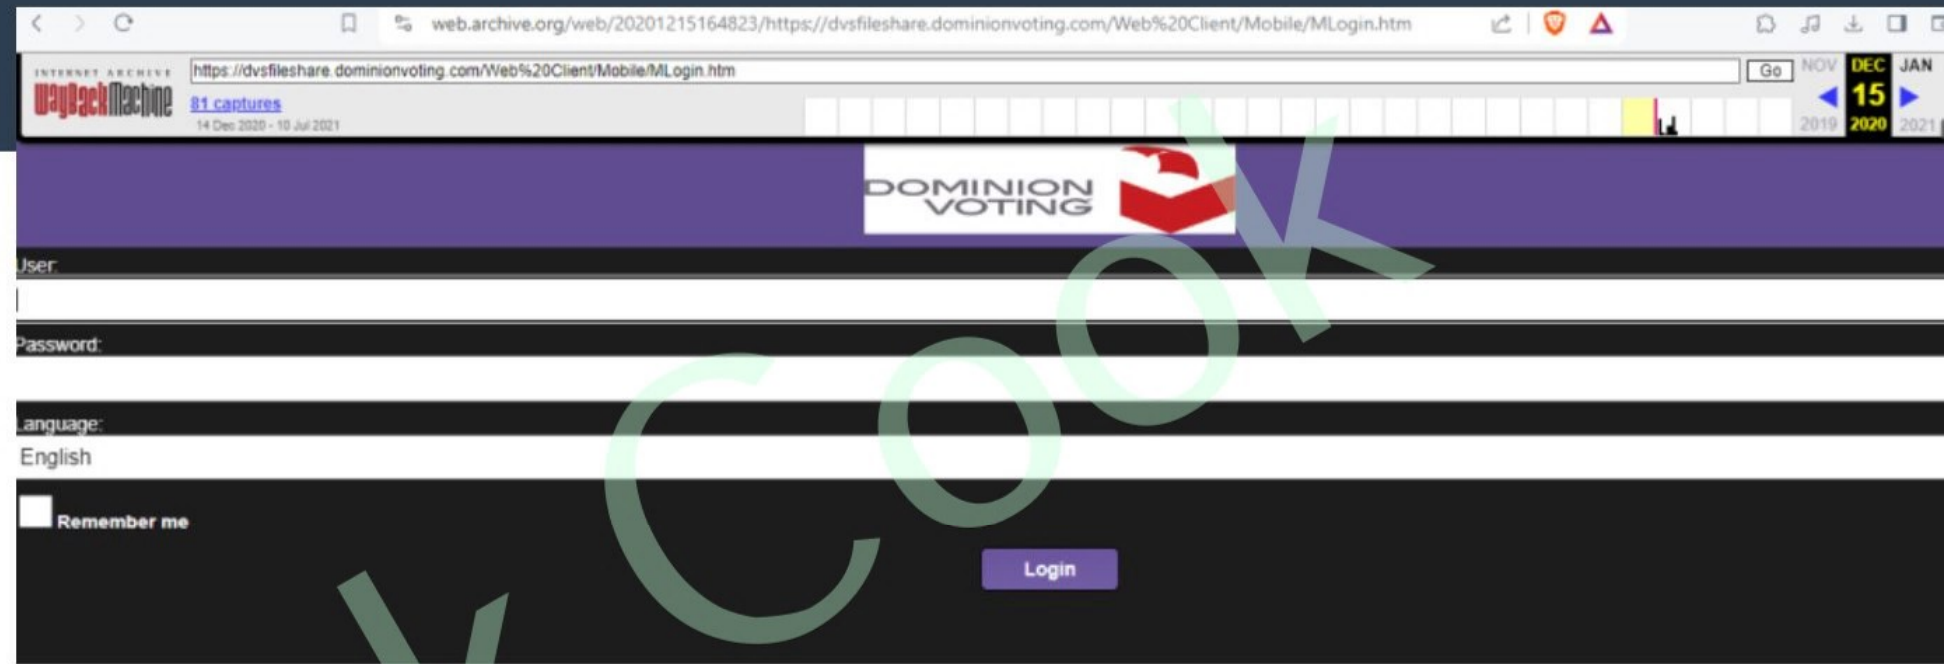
web.archive.org/web/20201215164823/https://dvsfileshare.dominionvoting.com/Web%20Client/Mobile/MLogin.htm

INTERNET ARCHIVE
WayBackMachine
https://dvsfileshare.dominionvoting.com/Web%20Client/Mobile/MLogin.htm
Go
81 captures
14 Dec 2020 - 10 Jul 2021
NOV DEC JAN
15
2019 2020 2021

DOMINION VOTING

User:

Password:

Language:
English

Remember me

Login

Cook